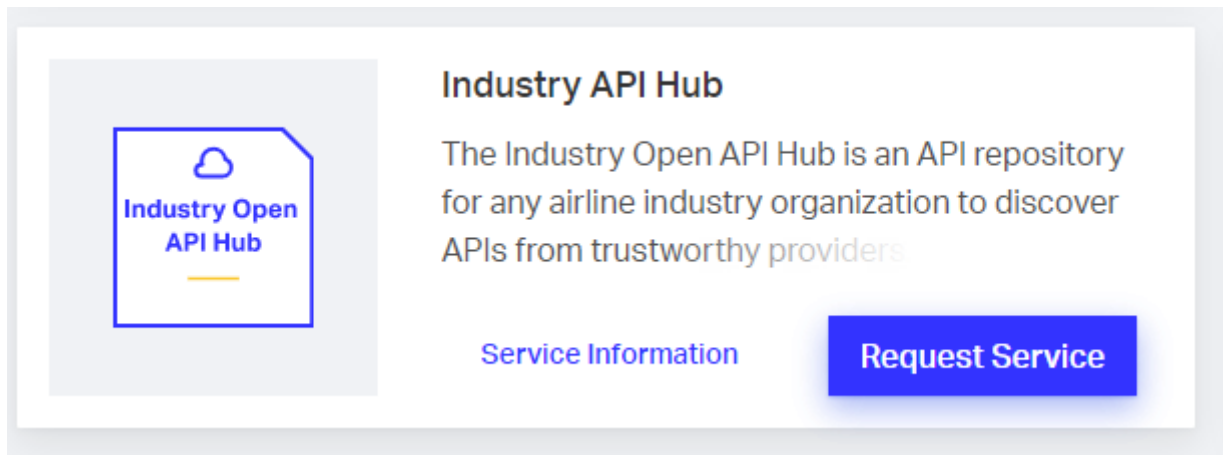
Industry Open API Hub

Industry API Hub

The Industry Open API Hub is an API repository for any airline industry organization to discover APIs from trustworthy providers

Service Information

Request Service